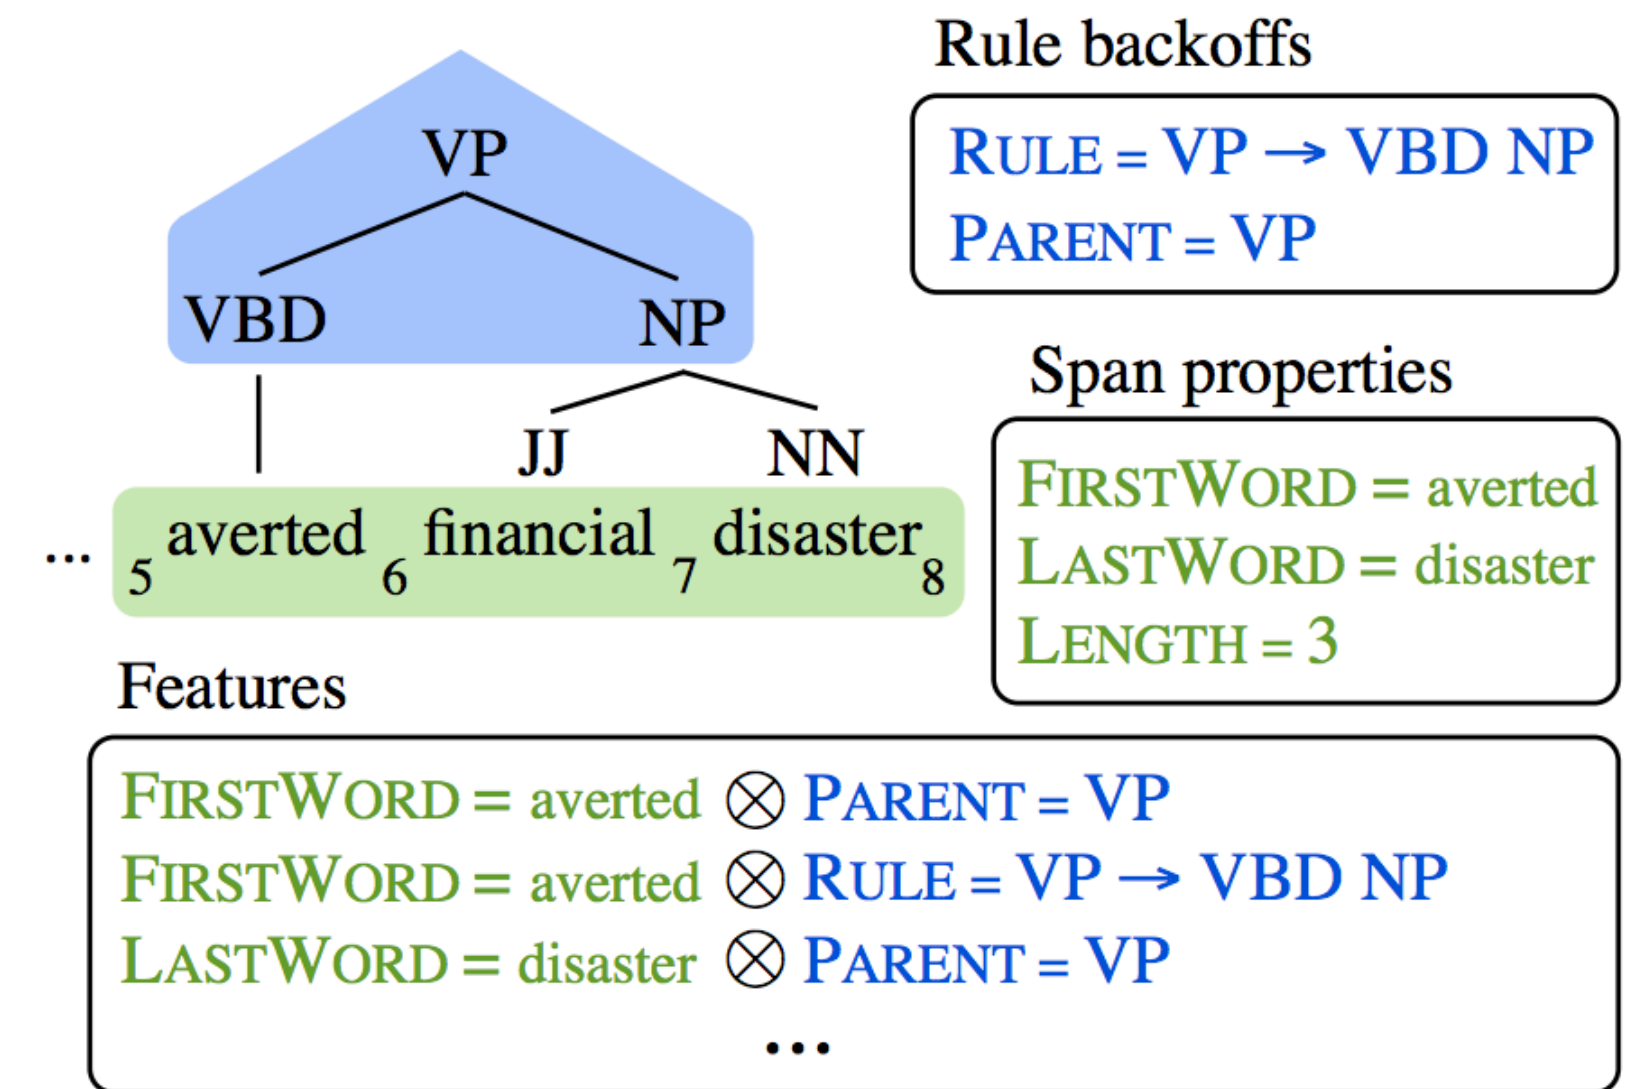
VP

VBD

NP

JJ

NN

... $_5$ averted $_6$ financial $_7$ disaster $_8$

Rule backoffs

RULE = VP $\rightarrow$ VBD NP
PARENT = VP

Span properties

FIRSTWORD = averted
LASTWORD = disaster
LENGTH = 3

Features

FIRSTWORD = averted $\otimes$ PARENT = VP
FIRSTWORD = averted $\otimes$ RULE = VP $\rightarrow$ VBD NP
LASTWORD = disaster $\otimes$ PARENT = VP
...